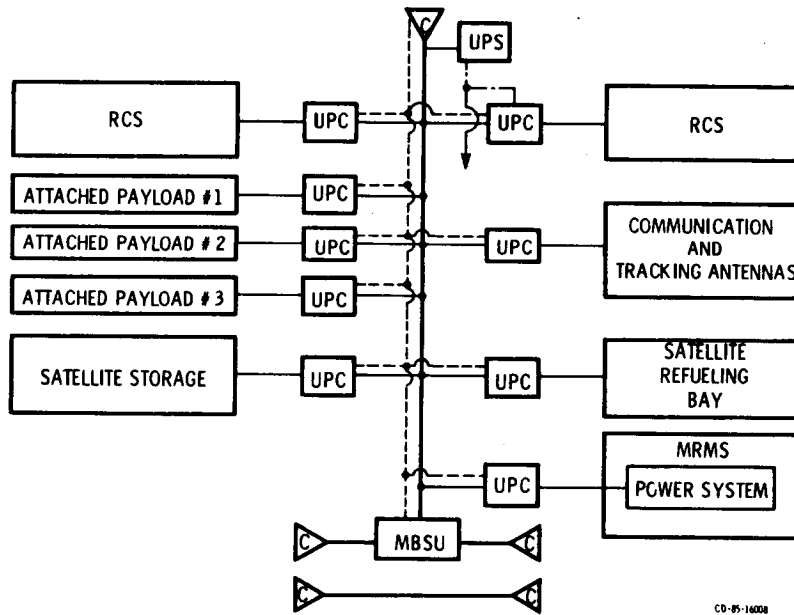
C
UPS
RCS
UPC
UPC
RCS
ATTACHED PAYLOAD #1
UPC
ATTACHED PAYLOAD # 2
UPC
UPC
COMMUNICATION AND TRACKING ANTENNAS
ATTACHED PAYLOAD # 3
UPC
SATELLITE STORAGE
UPC
UPC
SATELLITE REFUELING BAY
MRMS
UPC
POWER SYSTEM
C
MBSU
C
C
C
CD-85-16008